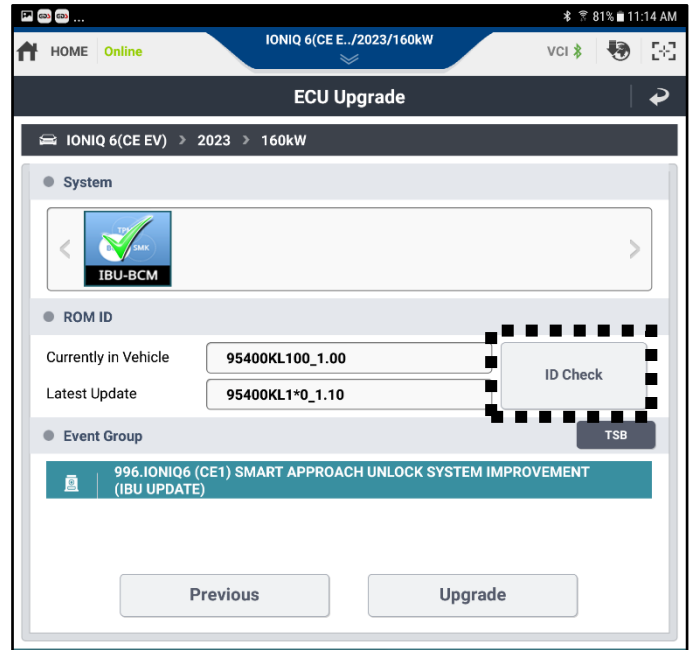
GDS GDS ...
81% 11:14 AM

HOME Online
IONIQ 6(CE E../2023/160kW
VCI

ECU Upgrade

IONIQ 6(CE EV) > 2023 > 160kW

System

TPMS
BCM SMK
IBU-BCM

ROM ID

Currently in Vehicle 95400KL100_1.00
Latest Update 95400KL1*0_1.10
ID Check

Event Group
TSB

996.IONIQ6 (CE1) SMART APPROACH UNLOCK SYSTEM IMPROVEMENT (IBU UPDATE)

Previous
Upgrade